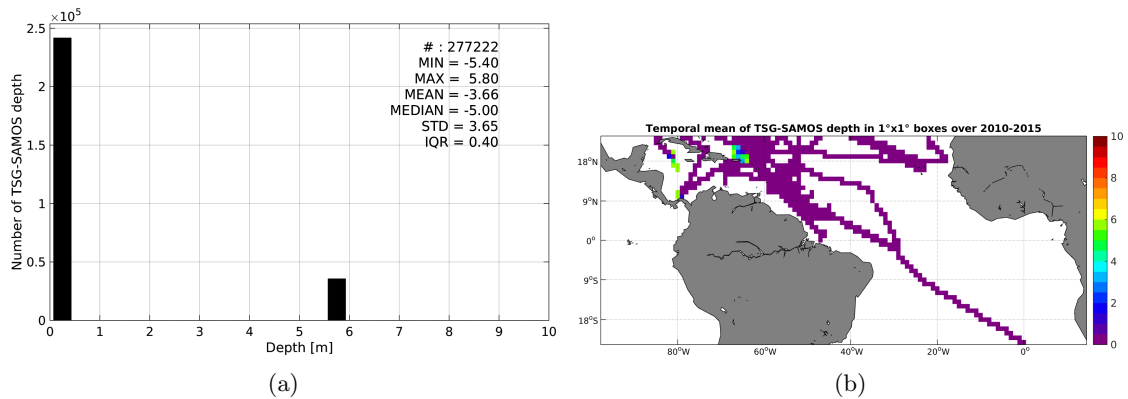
$\times 10^5$
2.5
2
1.5
1
0.5
0
Number of TSG-SAMOS depth
# : 277222
MIN = -5.40
MAX = 5.80
MEAN = -3.66
MEDIAN = -5.00
STD = 3.65
IQR = 0.40
0 1 2 3 4 5 6 7 8 9 10
Depth [m]
(a)

Temporal mean of TSG-SAMOS depth in 1°x1° boxes over 2010-2015
18°N
9°N
0°
9°S
18°S
80°W 60°W 40°W 20°W 0°
10
8
6
4
2
0
(b)